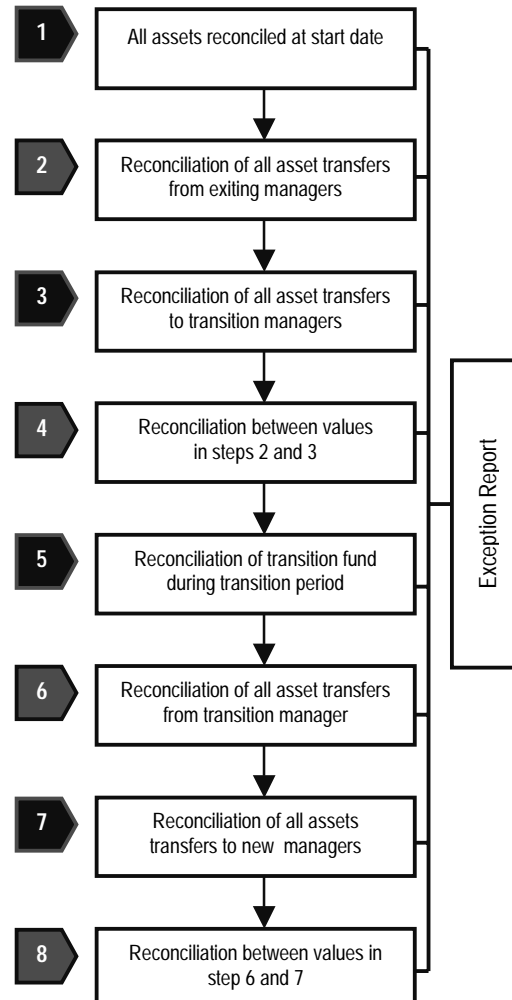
1 All assets reconciled at start date

2 Reconciliation of all asset transfers from exiting managers

3 Reconciliation of all asset transfers to transition managers

4 Reconciliation between values in steps 2 and 3

5 Reconciliation of transition fund during transition period

6 Reconciliation of all asset transfers from transition manager

7 Reconciliation of all assets transfers to new managers

8 Reconciliation between values in step 6 and 7

Exception Report